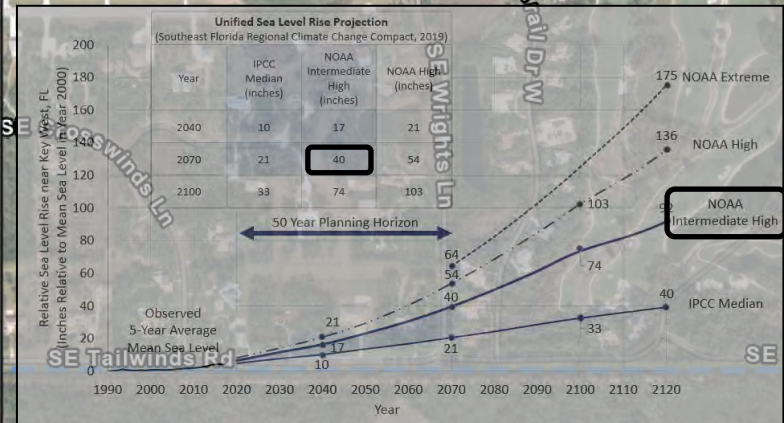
Unified Sea Level Rise Projection
(Southeast Florida Regional Climate Change Compact, 2019)

| Year | IPCC Median (inches) | NOAA Intermediate High (inches) | NOAA High (inches) |
|---|---|---|---|
| 2040 | 10 | 17 | 21 |
| 2070 | 21 | 40 | 54 |
| 2100 | 33 | 74 | 103 |

50 Year Planning Horizon

Relative Sea Level Rise near Key West, FL (Inches Relative to Mean Sea Level in Year 2000)

200
180
160
140
120
100
80
60
40
20
0

1990 2000 2010 2020 2030 2040 2050 2060 2070 2080 2090 2100 2110 2120

Year

Observed 5-Year Average Mean Sea Level

175 NOAA Extreme
136 NOAA High
NOAA Intermediate High
IPCC Median

21
17
10
64
54
40
21
103
74
33
92
40

SE Tailwinds Rd
SE Wrights Ln
Crosswinds Ln
SE
SE
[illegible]ai Dr W